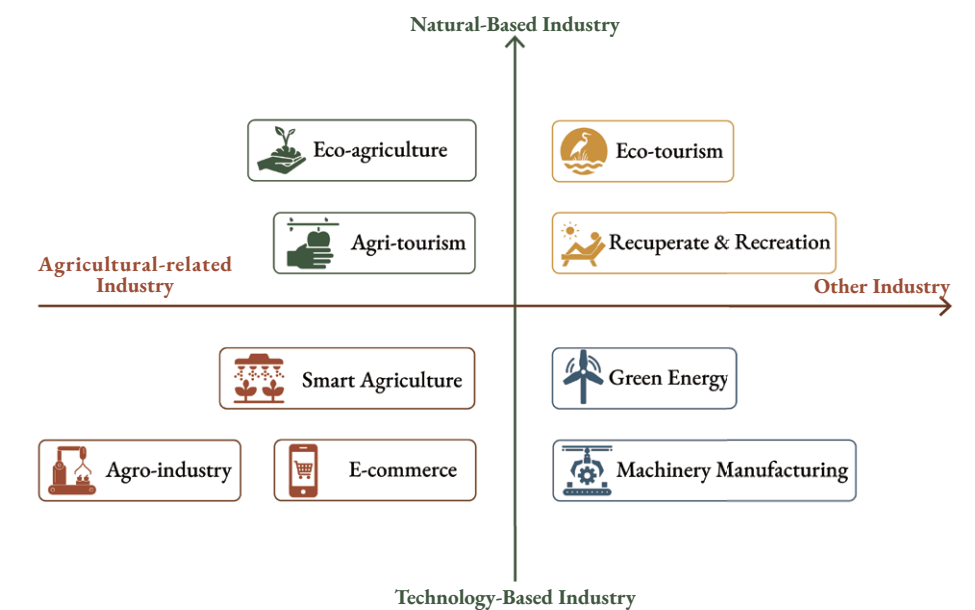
Natural-Based Industry

Eco-agriculture

Eco-tourism

Agri-tourism

Recuperate & Recreation

Agricultural-related Industry

Other Industry

Smart Agriculture

Green Energy

Agro-industry

E-commerce

Machinery Manufacturing

Technology-Based Industry